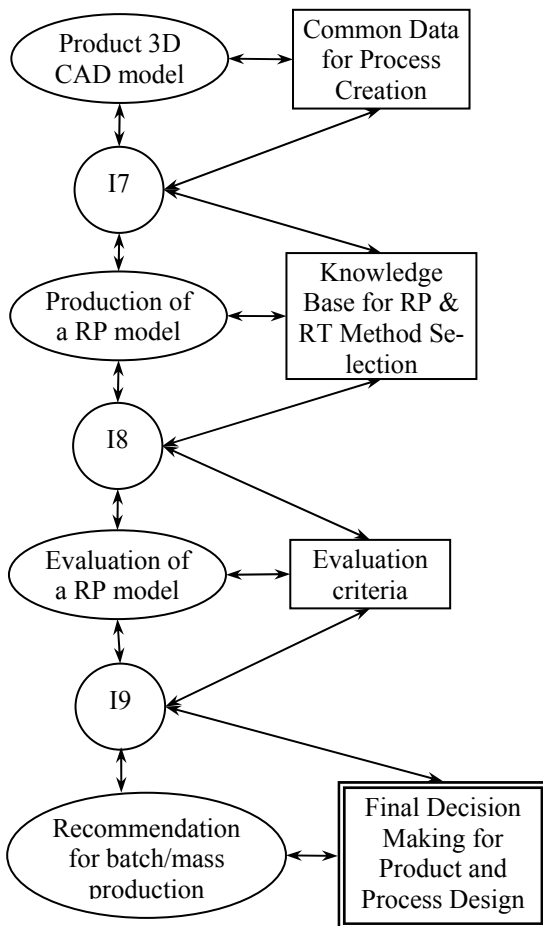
Product 3D CAD model

Common Data for Process Creation

I7

Production of a RP model

Knowledge Base for RP & RT Method Selection

I8

Evaluation of a RP model

Evaluation criteria

I9

Recommendation for batch/mass production

Final Decision Making for Product and Process Design